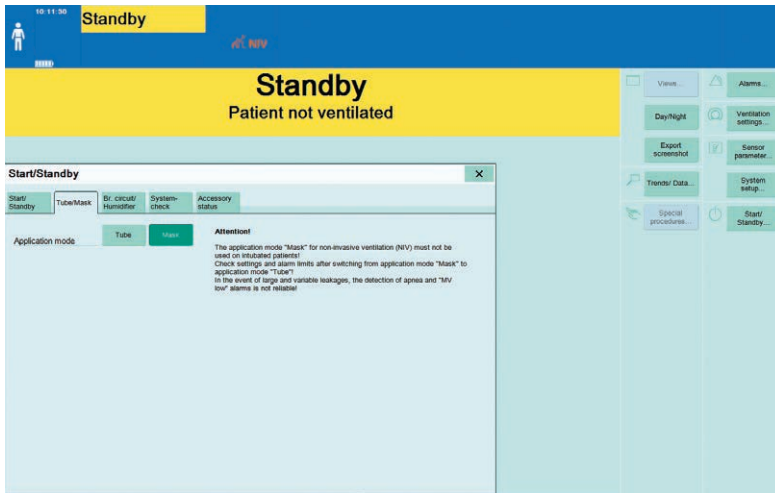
10:11:50

Standby

NIV

Standby
Patient not ventilated

Views...

Alarms...

Day/Night

Ventilation settings...

Export screenshot

Sensor parameter...

Trends/ Data...

System setup...

Special procedures...

Start/ Standby...

Start/Standby

×

Start/ Standby

Tube/Mask

Br. circuit/ Humidifier

System-check

Accessory status

Application mode

Tube

Mask

Attention!

The application mode "Mask" for non-invasive ventilation (NIV) must not be used on intubated patients!
Check settings and alarm limits after switching from application mode "Mask" to application mode "Tube"!
In the event of large and variable leakages, the detection of apnea and "MV low" alarms is not reliable!